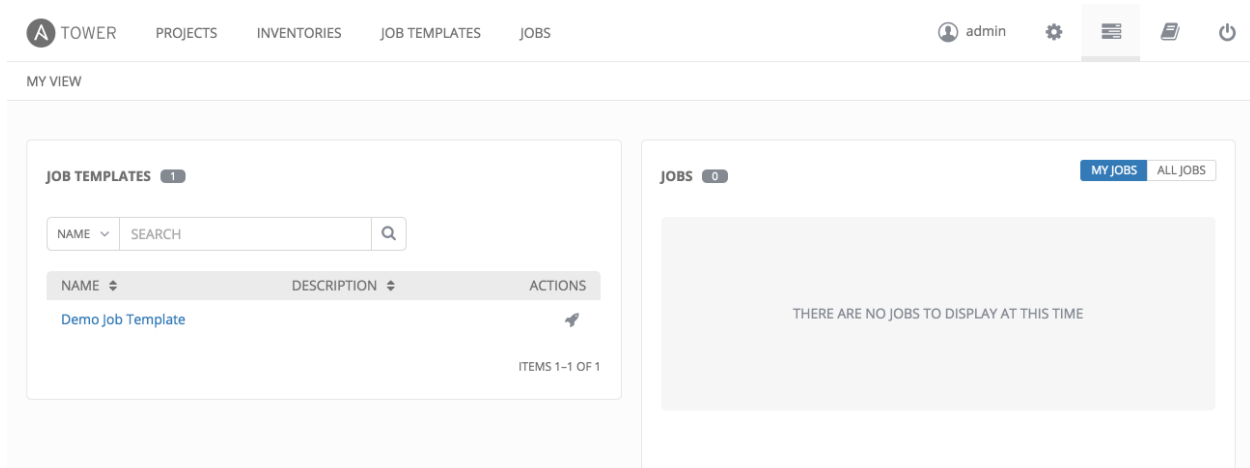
TOWER PROJECTS INVENTORIES JOB TEMPLATES JOBS admin

MY VIEW

JOB TEMPLATES 1

NAME SEARCH

| NAME | DESCRIPTION | ACTIONS |
|---|---|---|
| Demo Job Template | | |

ITEMS 1–1 OF 1

JOBS 0

MY JOBS ALL JOBS

THERE ARE NO JOBS TO DISPLAY AT THIS TIME